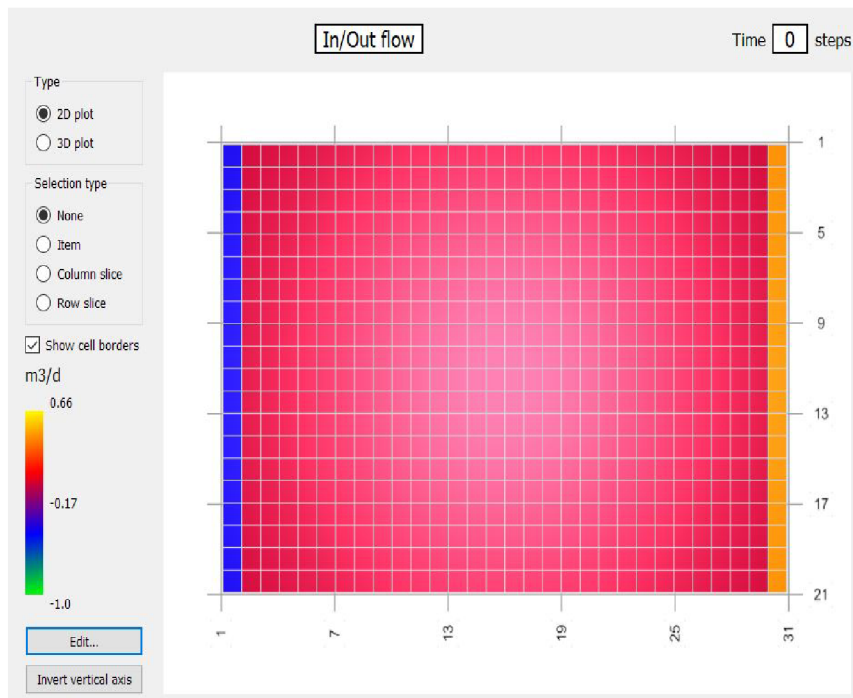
In/Out flow

Time 0 steps

Type
2D plot
3D plot

Selection type
None
Item
Column slice
Row slice

Show cell borders

m3/d

0.66

-0.17

-1.0

Edit...

Invert vertical axis

1
5
9
13
17
21

1
7
13
19
25
31